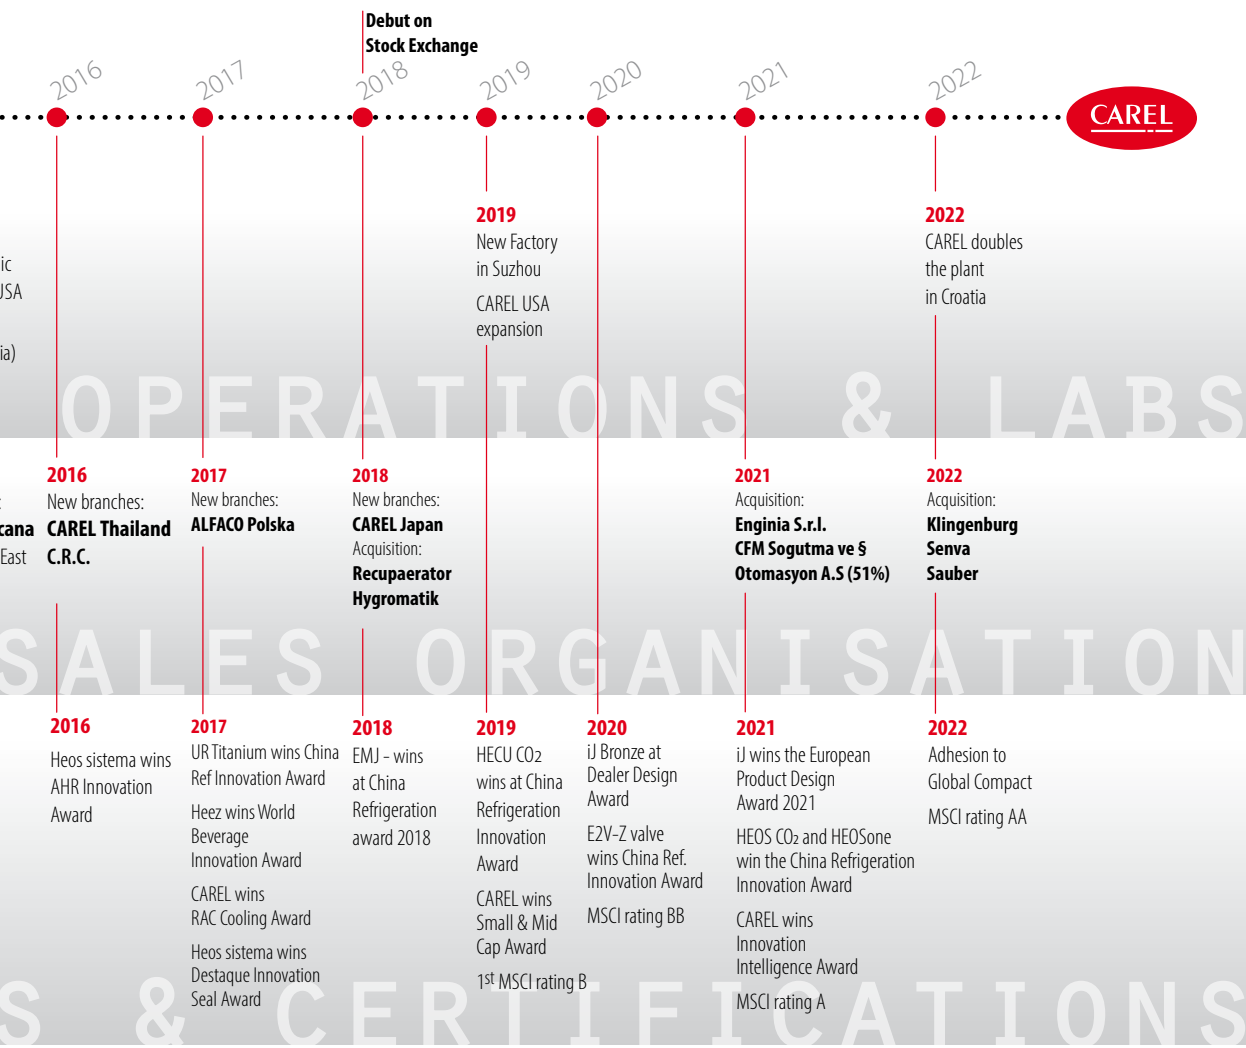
Debut on
Stock Exchange

2016 2017 2018 2019 2020 2021 2022

CAREL

ic
JSA

ia)

2019
New Factory in Suzhou

CAREL USA expansion

2022
CAREL doubles the plant in Croatia

OPERATIONS & LABS

:
cana
East

2016
New branches:
CAREL Thailand
C.R.C.

2017
New branches:
ALFACO Polska

2018
New branches:
CAREL Japan
Acquisition:
Recupaerator
Hygromatik

2021
Acquisition:
Enginia S.r.l.
CFM Sogutma ve §
Otomasyon A.S (51%)

2022
Acquisition:
Klingenburg
Senva
Sauber

SALES ORGANISATION

2016
Heos sistema wins AHR Innovation Award

2017
UR Titanium wins China Ref Innovation Award

Heez wins World Beverage Innovation Award

CAREL wins RAC Cooling Award

Heos sistema wins Destaque Innovation Seal Award

2018
EMJ - wins at China Refrigeration award 2018

2019
HECU $CO_2$ wins at China Refrigeration Innovation Award

CAREL wins Small & Mid Cap Award

1st MSCI rating B

2020
iJ Bronze at Dealer Design Award

E2V-Z valve wins China Ref. Innovation Award

MSCI rating BB

2021
iJ wins the European Product Design Award 2021

HEOS $CO_2$ and HEOSone win the China Refrigeration Innovation Award

CAREL wins Innovation Intelligence Award

MSCI rating A

2022
Adhesion to Global Compact

MSCI rating AA

S & CERTIFICATIONS